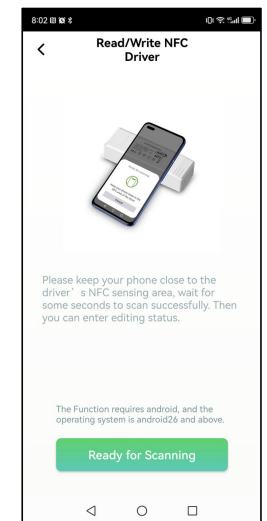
8:02

Read/Write NFC Driver

Please keep your phone close to the driver ' s NFC sensing area, wait for some seconds to scan successfully. Then you can enter editing status.

The Function requires android, and the operating system is android26 and above.

Ready for Scanning